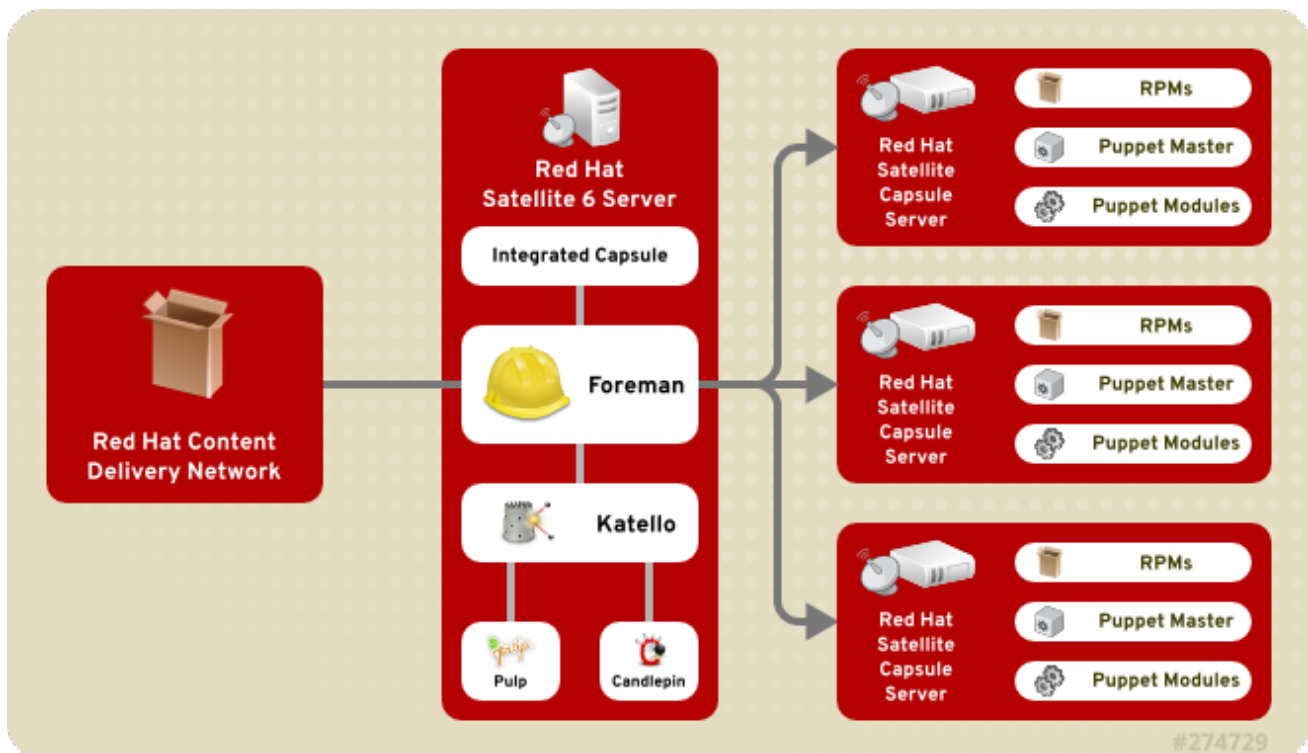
Red Hat Content Delivery Network

Red Hat Satellite 6 Server

Integrated Capsule

Foreman

Katello

Pulp

Candlepin

Red Hat Satellite Capsule Server

RPMs

Puppet Master

Puppet Modules

Red Hat Satellite Capsule Server

RPMs

Puppet Master

Puppet Modules

Red Hat Satellite Capsule Server

RPMs

Puppet Master

Puppet Modules

#274729